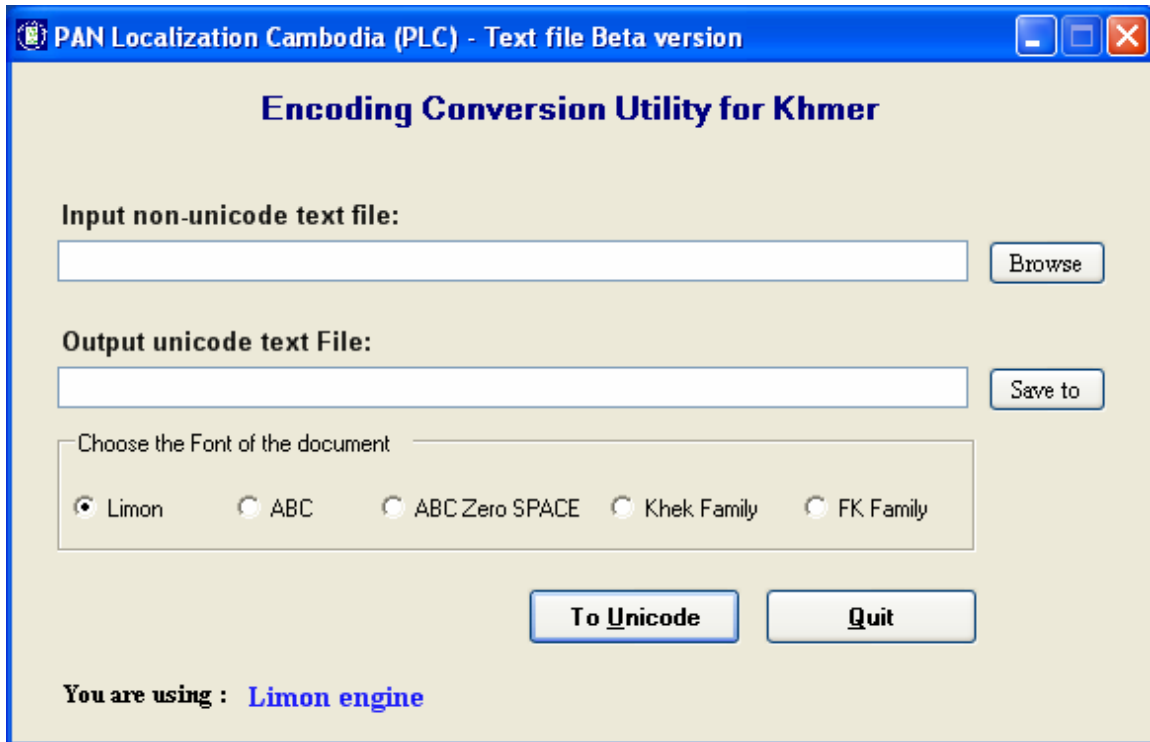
PAN Localization Cambodia (PLC) - Text file Beta version

Encoding Conversion Utility for Khmer

Input non-unicode text file:

Browse

Output unicode text File:

Save to

Choose the Font of the document

Limon ABC ABC Zero SPACE Khek Family FK Family

To Unicode Quit

You are using : Limon engine